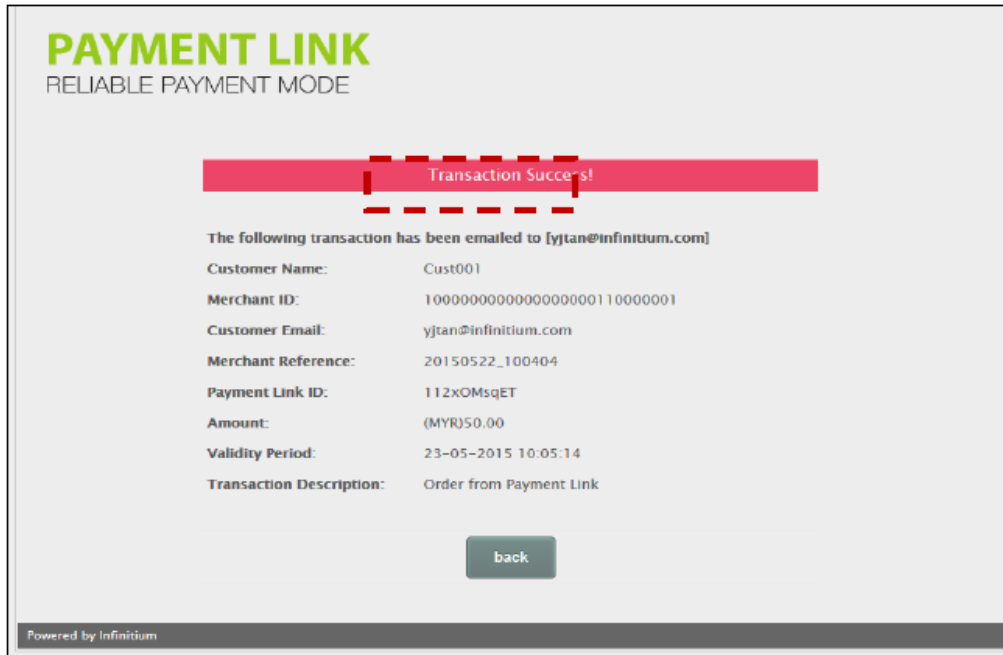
PAYMENT LINK
RELIABLE PAYMENT MODE

Transaction Success!

The following transaction has been emailed to [yjtan@infinitium.com]

| | |
|---|---|
| Customer Name: | Cust001 |
| Merchant ID: | 100000000000000000110000001 |
| Customer Email: | yjtan@infinitium.com |
| Merchant Reference: | 20150522_100404 |
| Payment Link ID: | 112xOMsqET |
| Amount: | (MYR)50.00 |
| Validity Period: | 23-05-2015 10:05:14 |
| Transaction Description: | Order from Payment Link |

back

Powered by Infinitium